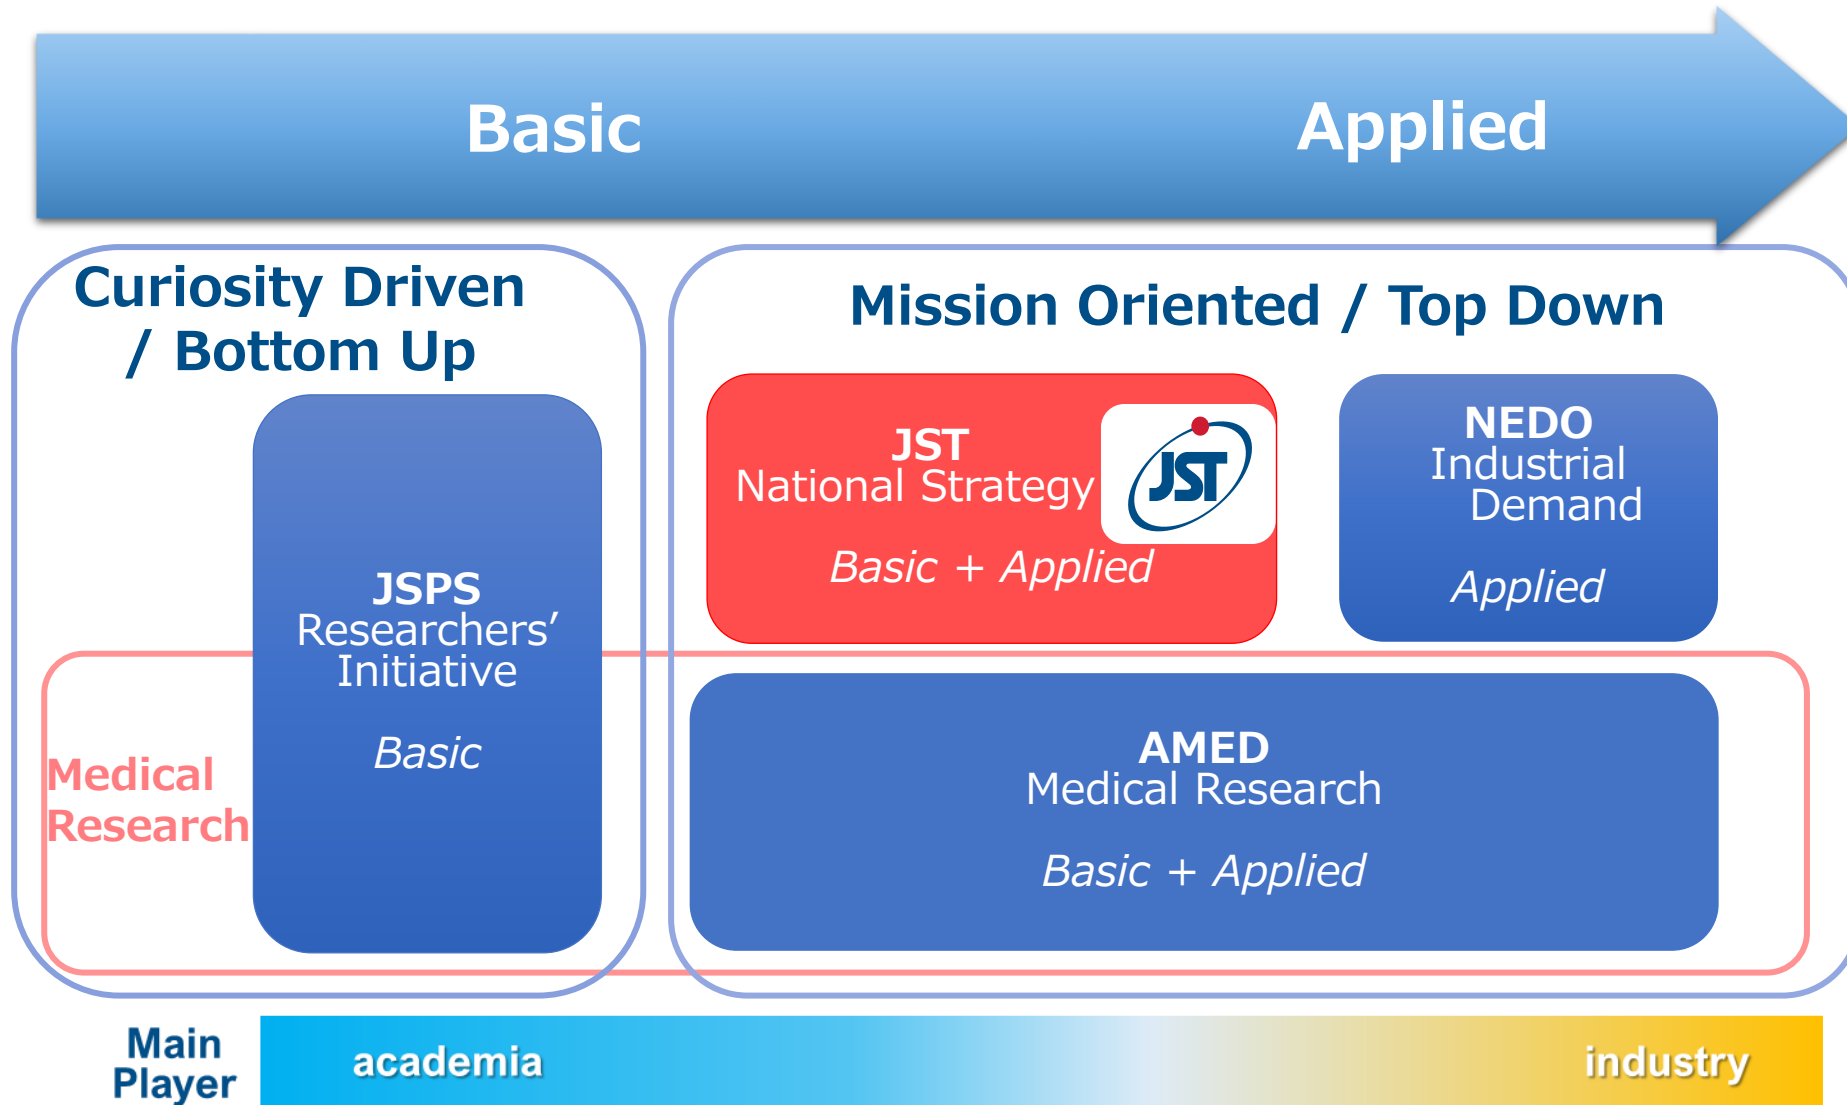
Basic

Applied

Curiosity Driven / Bottom Up

Mission Oriented / Top Down

JST
National Strategy

JST

Basic + Applied

NEDO
Industrial Demand

Applied

JSPS
Researchers' Initiative

Basic

Medical Research

AMED
Medical Research

Basic + Applied

Main Player

academia

industry